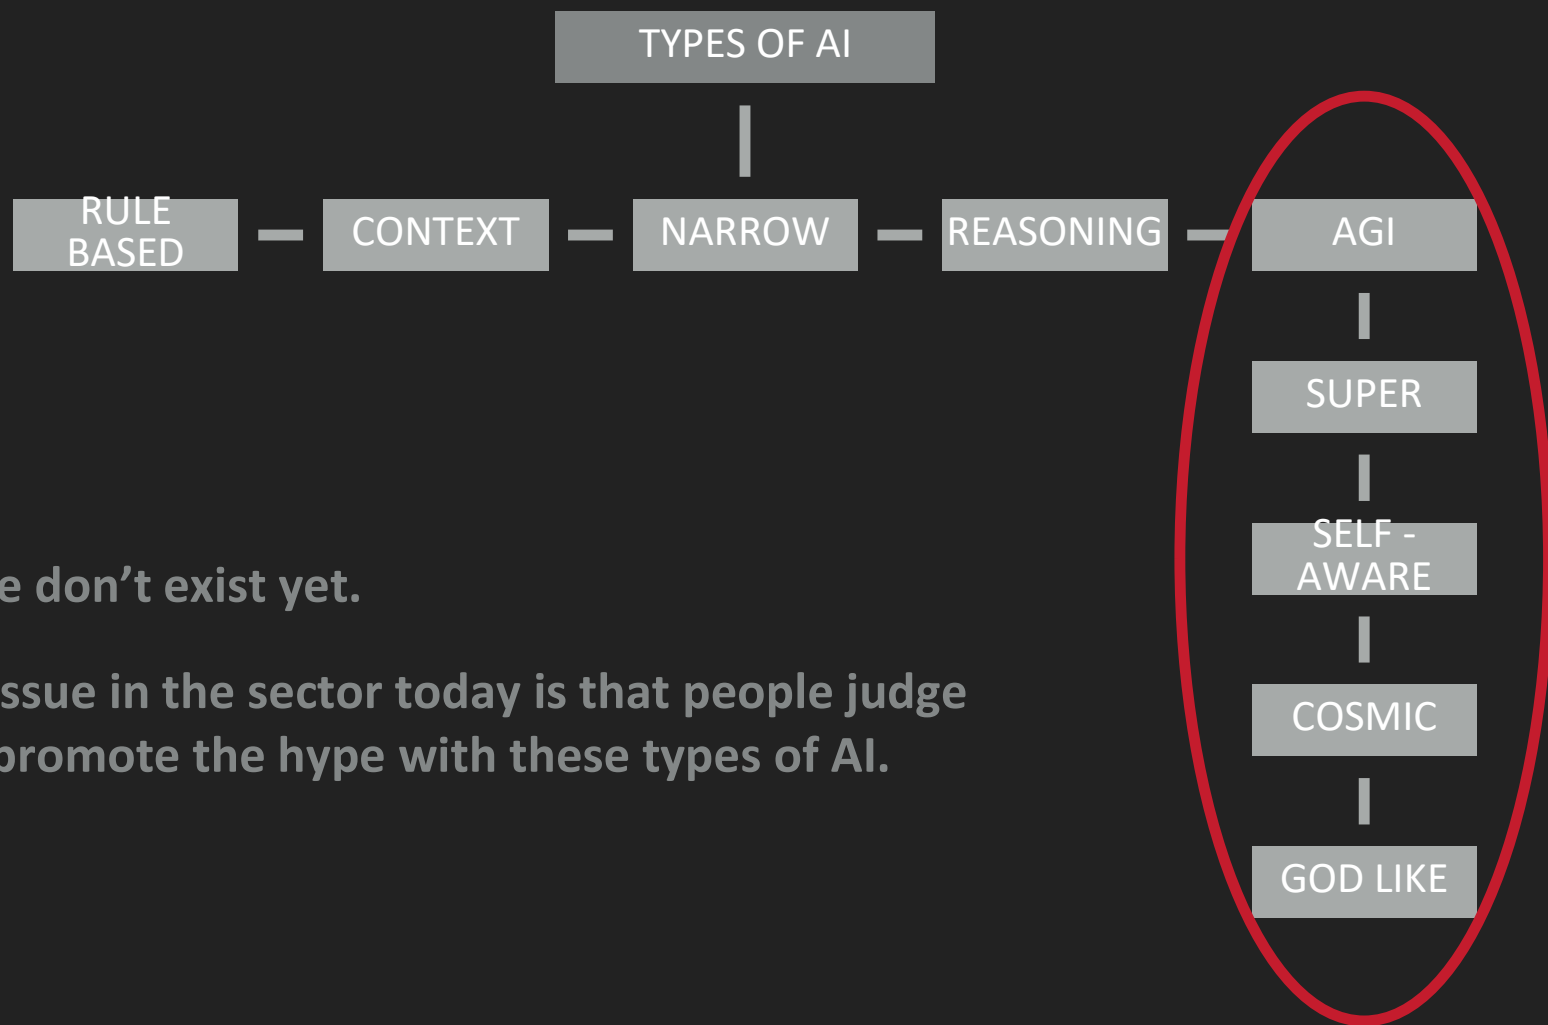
TYPES OF AI

RULE BASED — CONTEXT — NARROW — REASONING — AGI

SUPER

SELF - AWARE

COSMIC

GOD LIKE

e don’t exist yet.

ssue in the sector today is that people judge promote the hype with these types of AI.